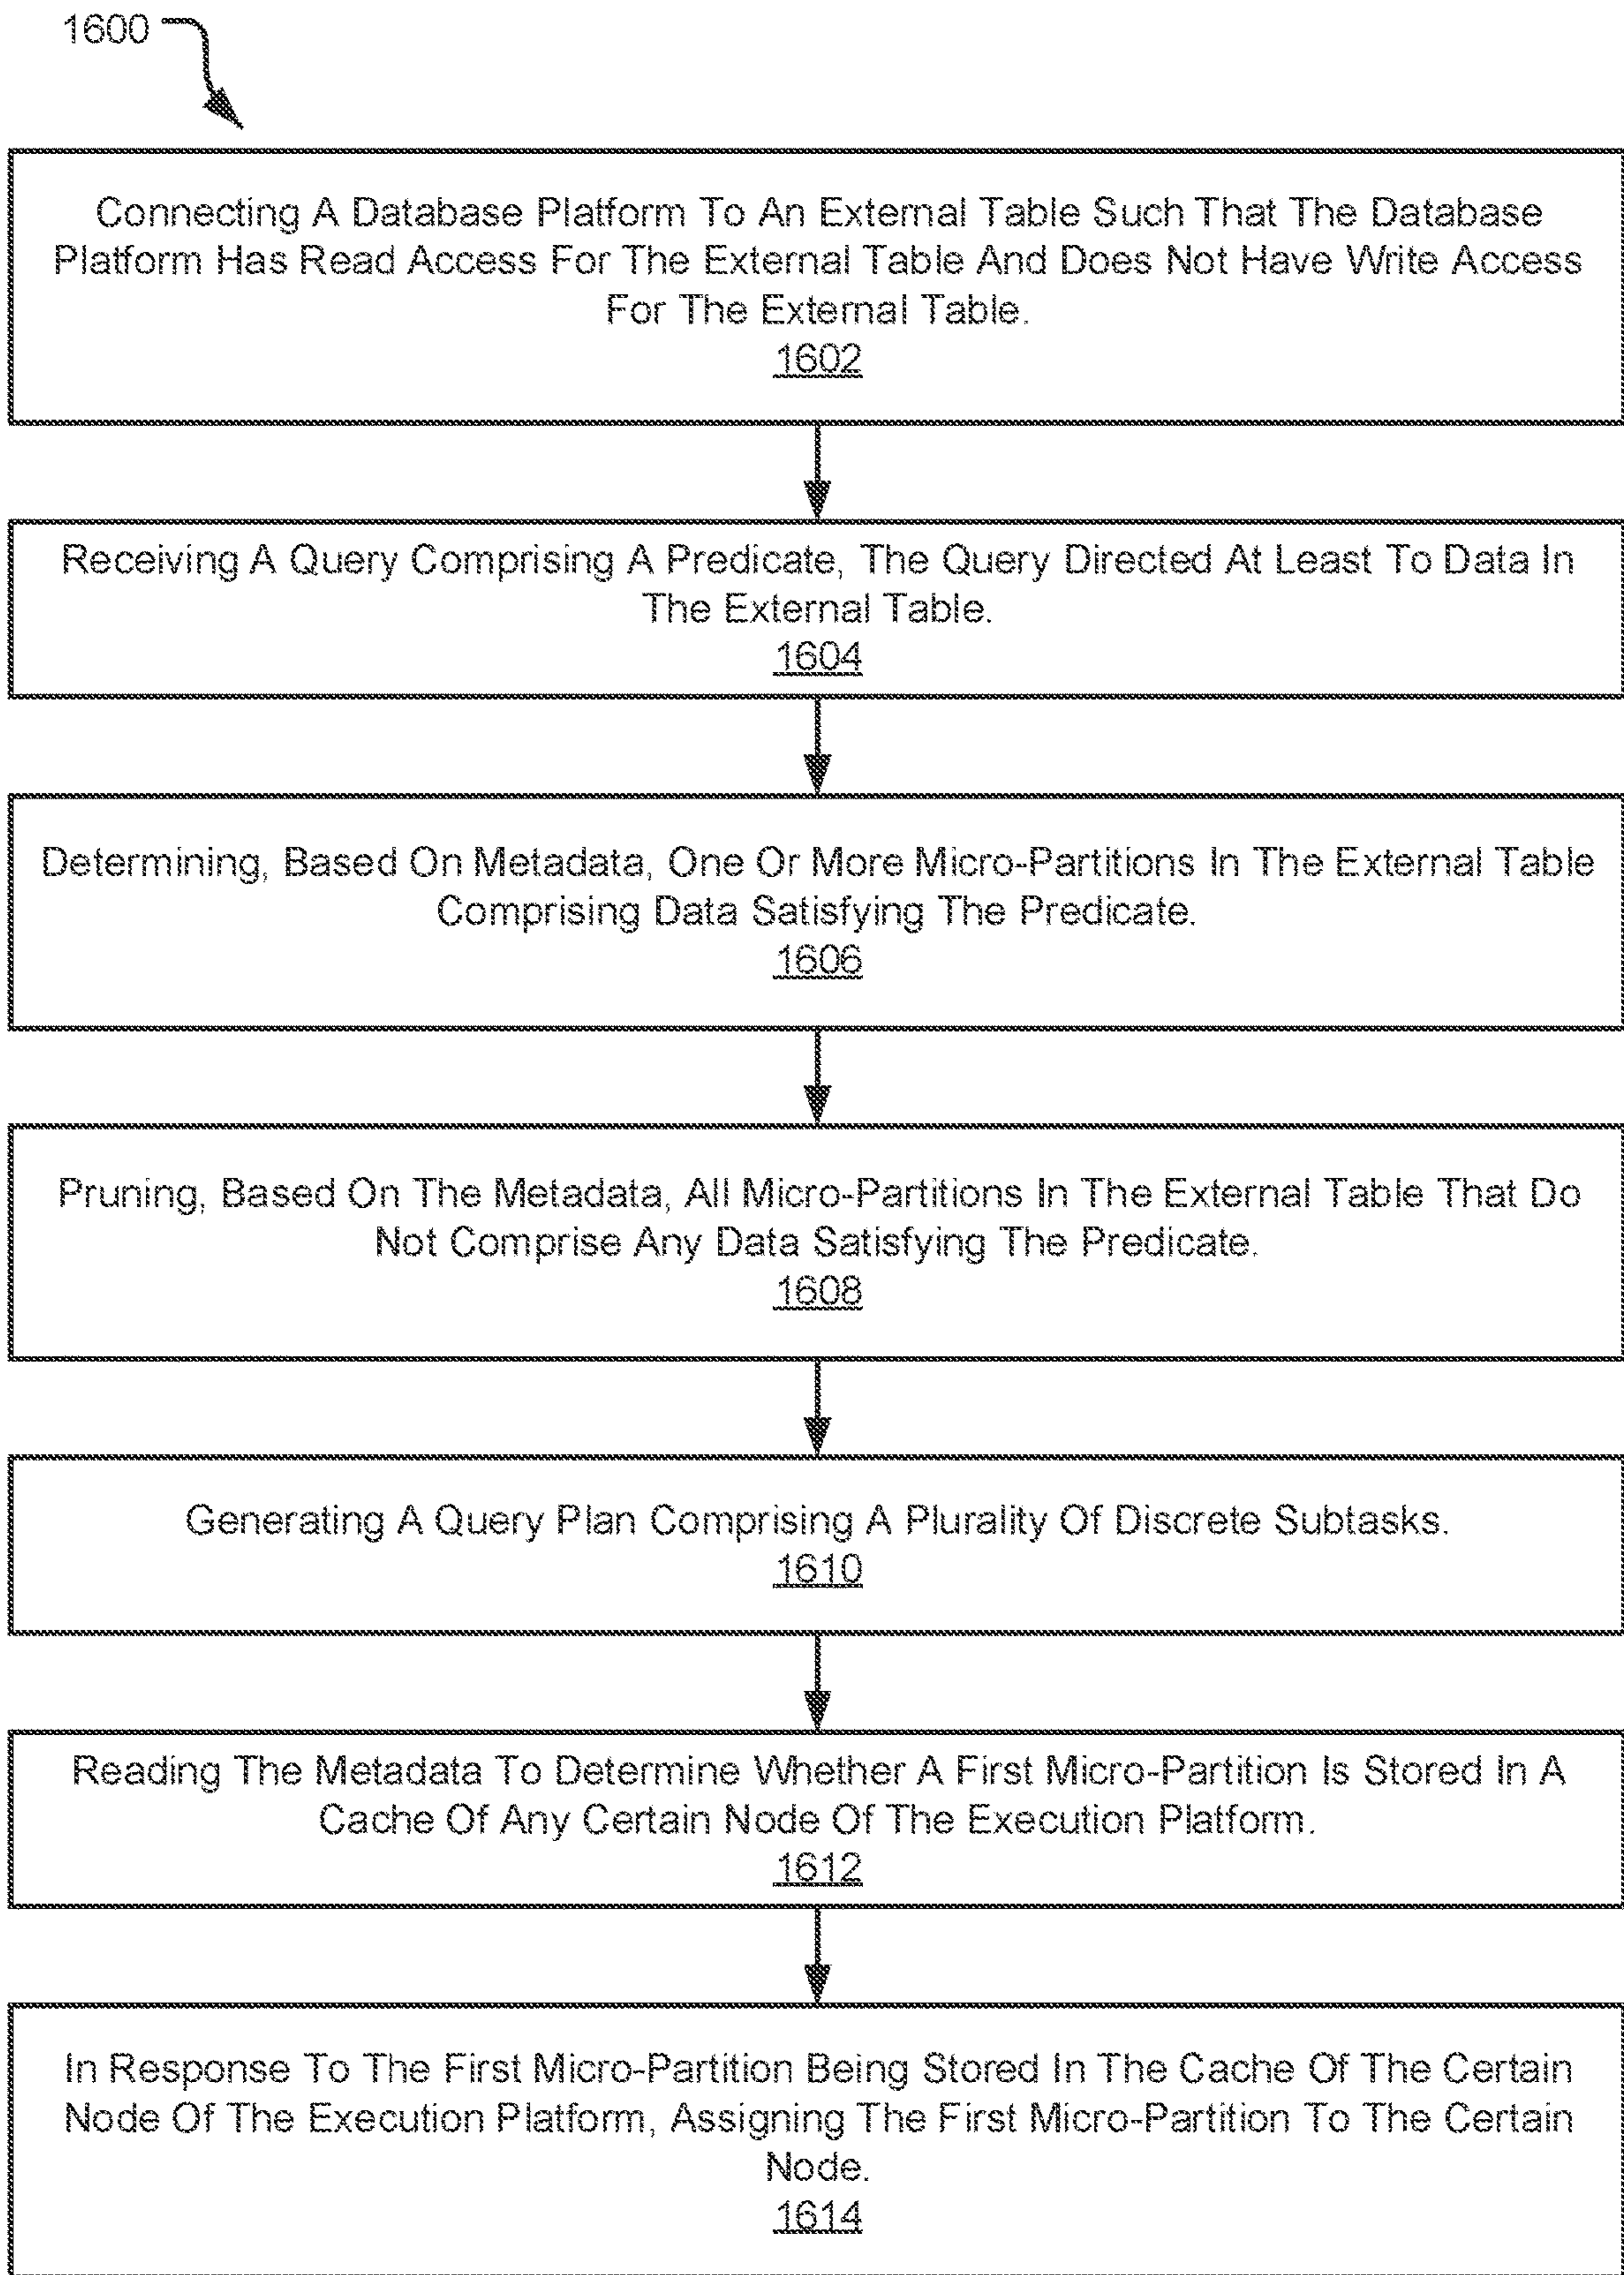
1600

Connecting A Database Platform To An External Table Such That The Database Platform Has Read Access For The External Table And Does Not Have Write Access For The External Table.
1602

Receiving A Query Comprising A Predicate, The Query Directed At Least To Data In The External Table.
1604

Determining, Based On Metadata, One Or More Micro-Partitions In The External Table Comprising Data Satisfying The Predicate.
1606

Pruning, Based On The Metadata, All Micro-Partitions In The External Table That Do Not Comprise Any Data Satisfying The Predicate.
1608

Generating A Query Plan Comprising A Plurality Of Discrete Subtasks.
1610

Reading The Metadata To Determine Whether A First Micro-Partition Is Stored In A Cache Of Any Certain Node Of The Execution Platform.
1612

In Response To The First Micro-Partition Being Stored In The Cache Of The Certain Node Of The Execution Platform, Assigning The First Micro-Partition To The Certain Node.
1614